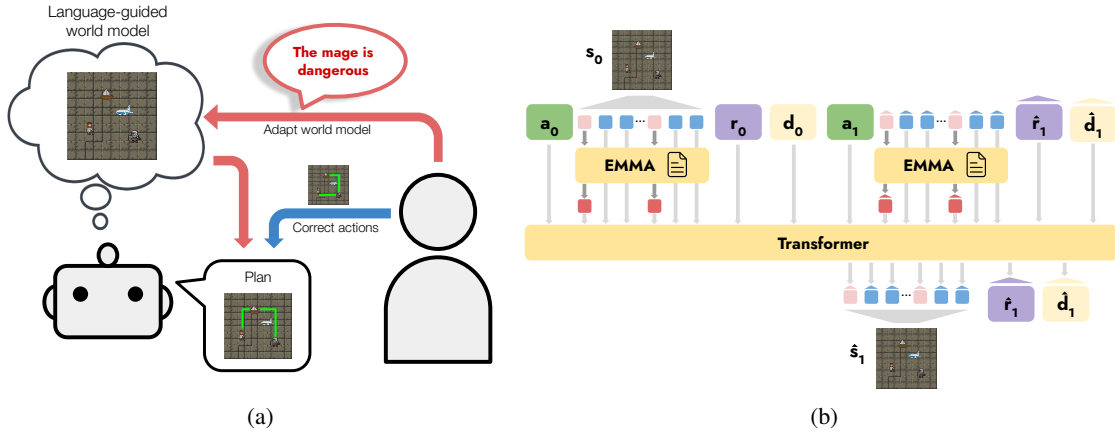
Language-guided world model

The mage is dangerous

Adapt world model

Correct actions

Plan

(a)

$s_0$

$a_0$

$r_0$

$d_0$

$a_1$

$\hat{r}_1$

$\hat{d}_1$

EMMA

EMMA

Transformer

$\hat{r}_1$

$\hat{d}_1$

$\hat{s}_1$

(b)